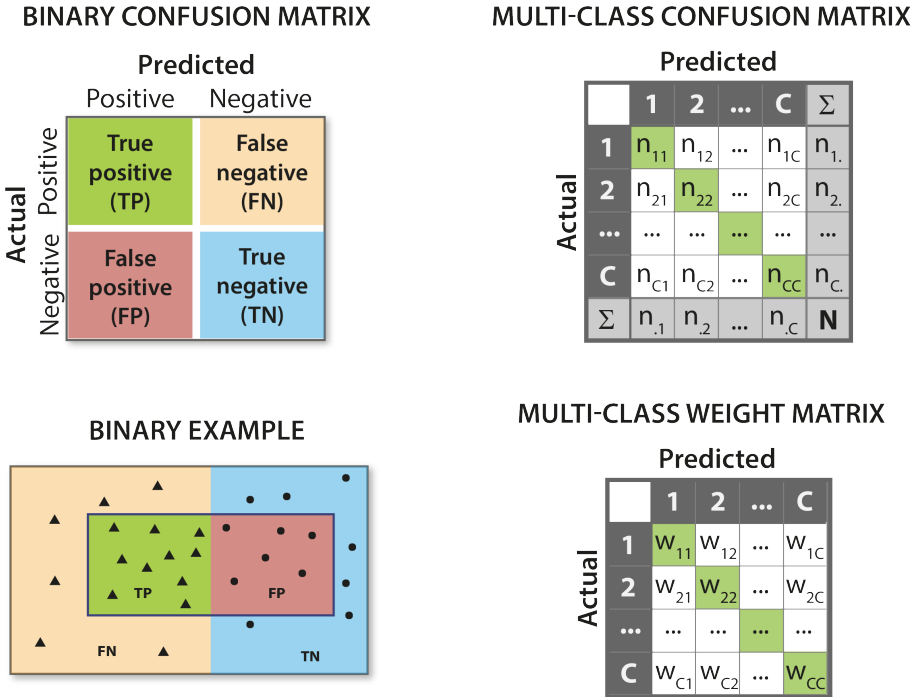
BINARY CONFUSION MATRIX

Predicted

| | | Positive | Negative |
|---|---|---|---|
| Actual | Positive | True positive (TP) | False negative (FN) |
| | Negative | False positive (FP) | True negative (TN) |

MULTI-CLASS CONFUSION MATRIX

Predicted

Actual

| | 1 | 2 | ... | C | $\Sigma$ |
|---|---|---|---|---|---|
| 1 | $n_{11}$ | $n_{12}$ | ... | $n_{1C}$ | $n_{1.}$ |
| 2 | $n_{21}$ | $n_{22}$ | ... | $n_{2C}$ | $n_{2.}$ |
| ... | ... | ... | ... | ... | ... |
| C | $n_{C1}$ | $n_{C2}$ | ... | $n_{CC}$ | $n_{C.}$ |
| $\Sigma$ | $n_{.1}$ | $n_{.2}$ | ... | $n_{.C}$ | N |

BINARY EXAMPLE

TP FP FN TN

MULTI-CLASS WEIGHT MATRIX

Predicted

Actual

| | 1 | 2 | ... | C |
|---|---|---|---|---|
| 1 | $w_{11}$ | $w_{12}$ | ... | $w_{1C}$ |
| 2 | $w_{21}$ | $w_{22}$ | ... | $w_{2C}$ |
| ... | ... | ... | ... | ... |
| C | $w_{C1}$ | $w_{C2}$ | ... | $w_{CC}$ |